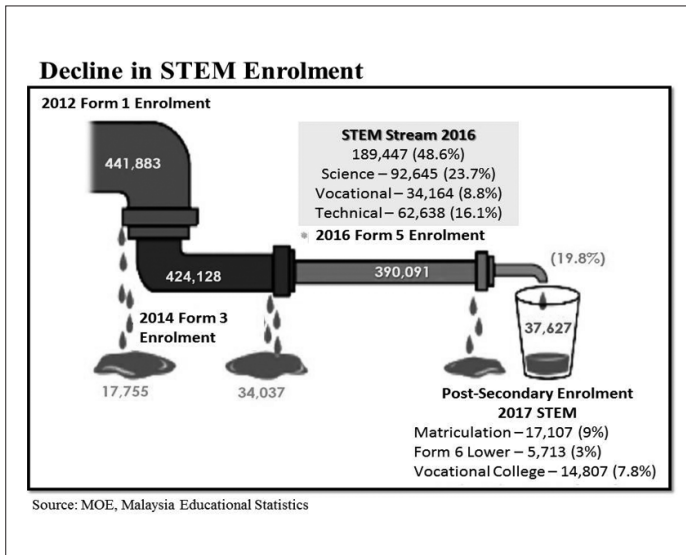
Decline in STEM Enrolment

2012 Form 1 Enrolment

441,883

STEM Stream 2016
189,447 (48.6%)
Science – 92,645 (23.7%)
Vocational – 34,164 (8.8%)
Technical – 62,638 (16.1%)

2016 Form 5 Enrolment

424,128

390,091

(19.8%)

2014 Form 3 Enrolment

37,627

17,755

34,037

Post-Secondary Enrolment 2017 STEM
Matriculation – 17,107 (9%)
Form 6 Lower – 5,713 (3%)
Vocational College – 14,807 (7.8%)

Source: MOE, Malaysia Educational Statistics